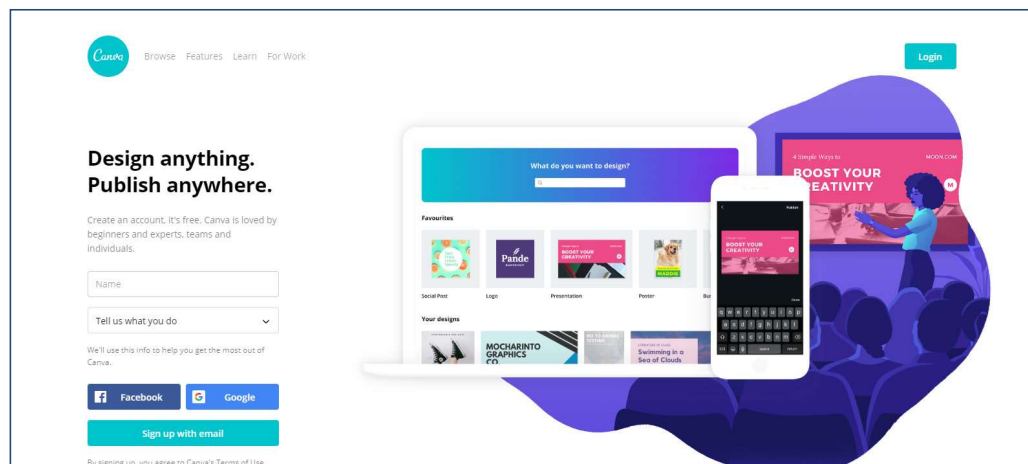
Canva Browse Features Learn For Work

Login

Design anything. Publish anywhere.

Create an account, it's free. Canva is loved by beginners and experts, teams and individuals.

Name

Tell us what you do

We'll use this info to help you get the most out of Canva.

Facebook

Google

Sign up with email

By signing up, you agree to Canva's Terms of Use

What do you want to design?

Favourites

Pande

BOOST YOUR CREATIVITY

MADDIE

Social Post

Logo

Presentation

Poster

Your designs

MOCHARINTO GRAPHICS CO.

Swimming in a Sea of Clouds

Publish

BOOST YOUR CREATIVITY

4 Simple Ways to

BOOST YOUR CREATIVITY

MOON.COM

M